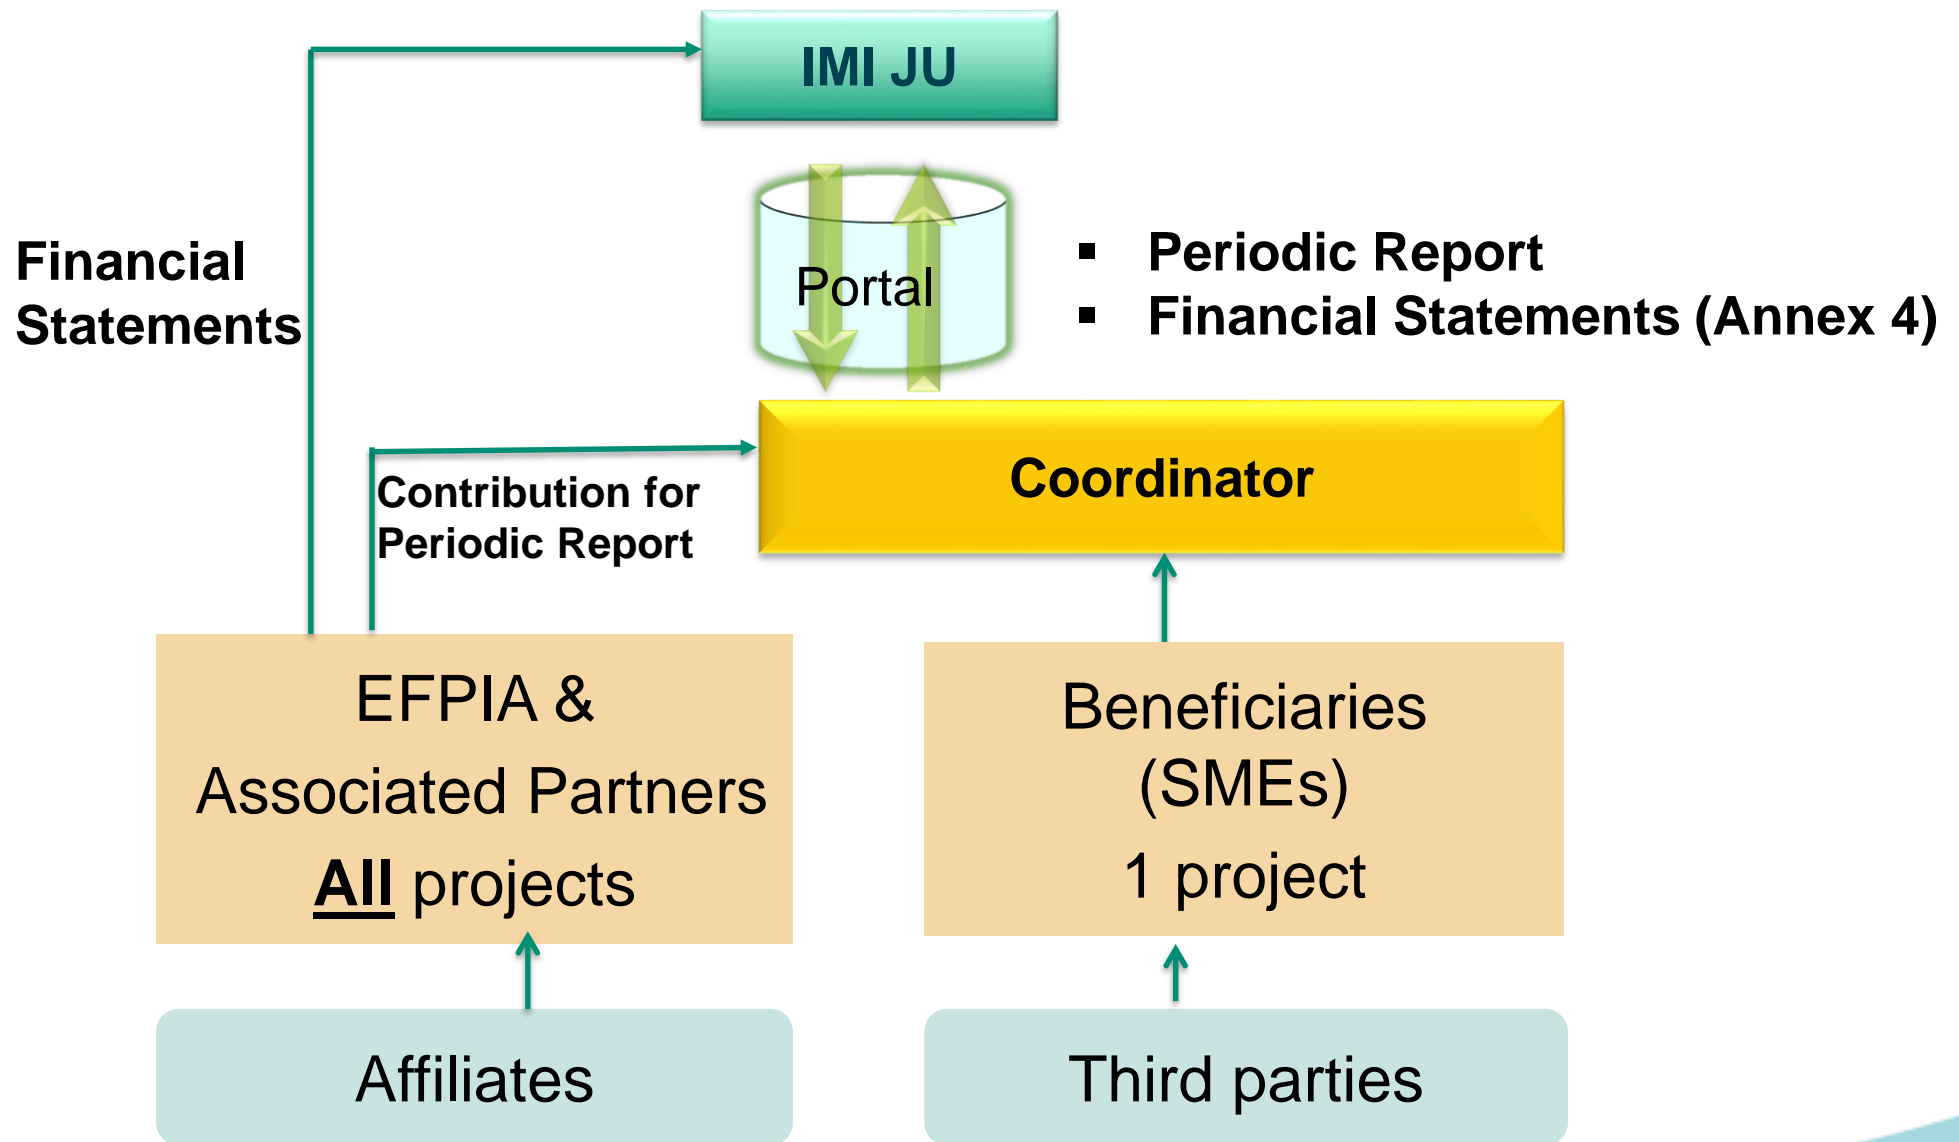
IMI JU

Financial Statements

Portal

- Periodic Report
- Financial Statements (Annex 4)

Coordinator

Contribution for Periodic Report

EFPIA & Associated Partners
All projects

Beneficiaries (SMEs)
1 project

Affiliates

Third parties